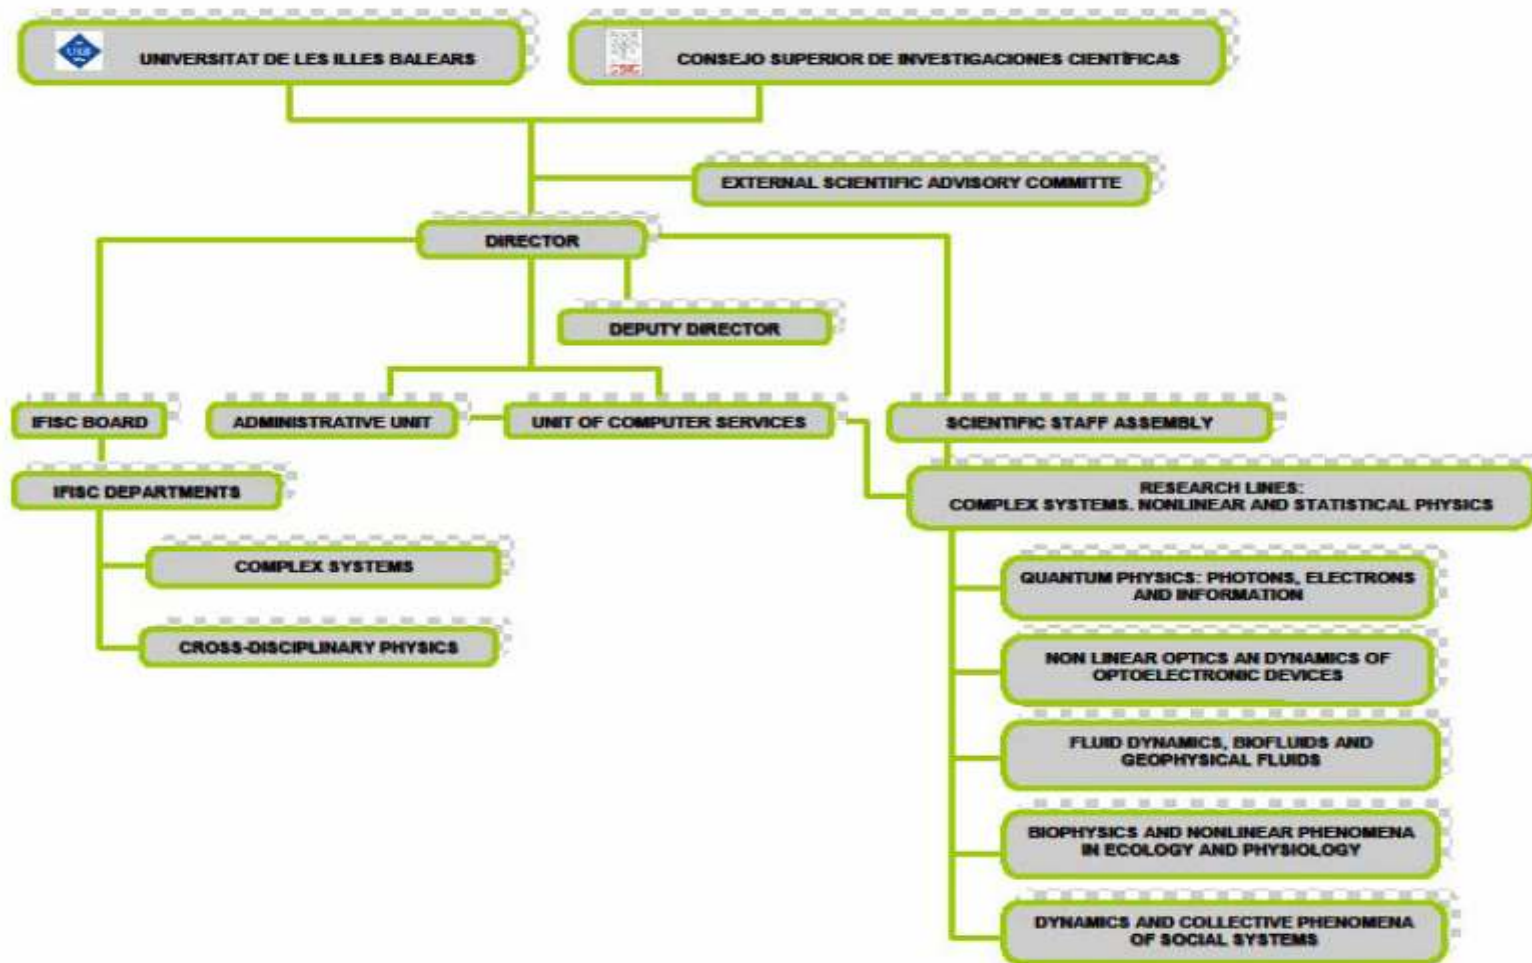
UIB

UNIVERSITAT DE LES ILLES BALEARS

CSIC

CONSEJO SUPERIOR DE INVESTIGACIONES CIENTÍFICAS

EXTERNAL SCIENTIFIC ADVISORY COMMITTE

DIRECTOR

DEPUTY DIRECTOR

IFISC BOARD

ADMINISTRATIVE UNIT

UNIT OF COMPUTER SERVICES

SCIENTIFIC STAFF ASSEMBLY

IFISC DEPARTMENTS

RESEARCH LINES:
COMPLEX SYSTEMS. NONLINEAR AND STATISTICAL PHYSICS

COMPLEX SYSTEMS

CROSS-DISCIPLINARY PHYSICS

QUANTUM PHYSICS: PHOTONS, ELECTRONS AND INFORMATION

NON LINEAR OPTICS AN DYNAMICS OF OPTOELECTRONIC DEVICES

FLUID DYNAMICS, BIOFLUIDS AND GEOPHYSICAL FLUIDS

BIOPHYSICS AND NONLINEAR PHENOMENA IN ECOLOGY AND PHYSIOLOGY

DYNAMICS AND COLLECTIVE PHENOMENA OF SOCIAL SYSTEMS